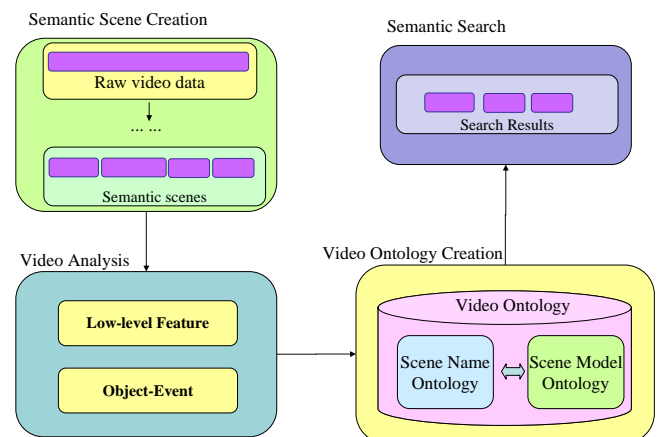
Semantic Scene Creation

Raw video data

... ...

Semantic scenes

Semantic Search

Search Results

Video Analysis

Low-level Feature

Object-Event

Video Ontology Creation

Video Ontology

Scene Name Ontology

Scene Model Ontology